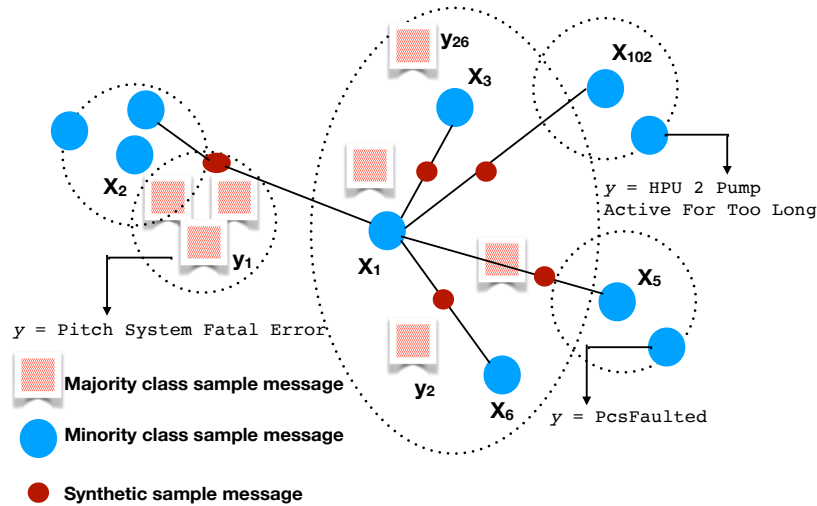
$y_{26}$

$X_3$

$X_{102}$

$X_2$

$y$ = HPU 2 Pump Active For Too Long

$y_1$

$X_1$

$X_5$

$y$ = Pitch System Fatal Error

$y_2$

Majority class sample message

$X_6$

$y$ = PcsFaulted

Minority class sample message

Synthetic sample message